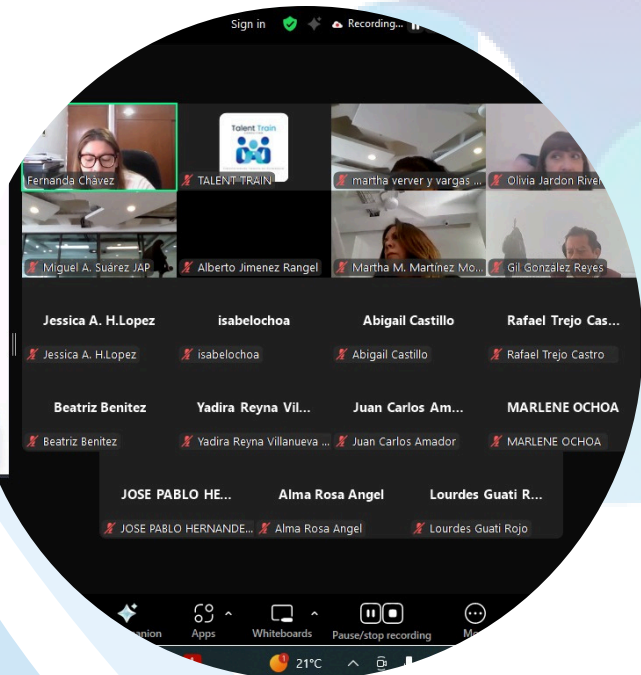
Sign in Recording...

Fernanda Chávez

Talent Train

TALENT TRAIN

martha verver y vargas ...

Olivia Jardon Rive

Miguel A. Suárez JAP

Alberto Jimenez Rangel

Martha M. Martinez Mo...

Gil González Reyes

Jessica A. H.Lopez

Jessica A. H.Lopez

isabelochoa

isabelochoa

Abigail Castillo

Abigail Castillo

Rafael Trejo Cas...

Rafael Trejo Castro

Beatriz Benitez

Beatriz Benitez

Yadira Reyna Vil...

Yadira Reyna Villanueva ...

Juan Carlos Am...

Juan Carlos Amador

MARLENE OCHOA

MARLENE OCHOA

JOSE PABLO HE...

JOSE PABLO HERNANDE...

Alma Rosa Angel

Alma Rosa Angel

Lourdes Guati R...

Lourdes Guati Rojo

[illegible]anion

Apps

Whiteboards

Pause/stop recording

M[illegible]

21°C